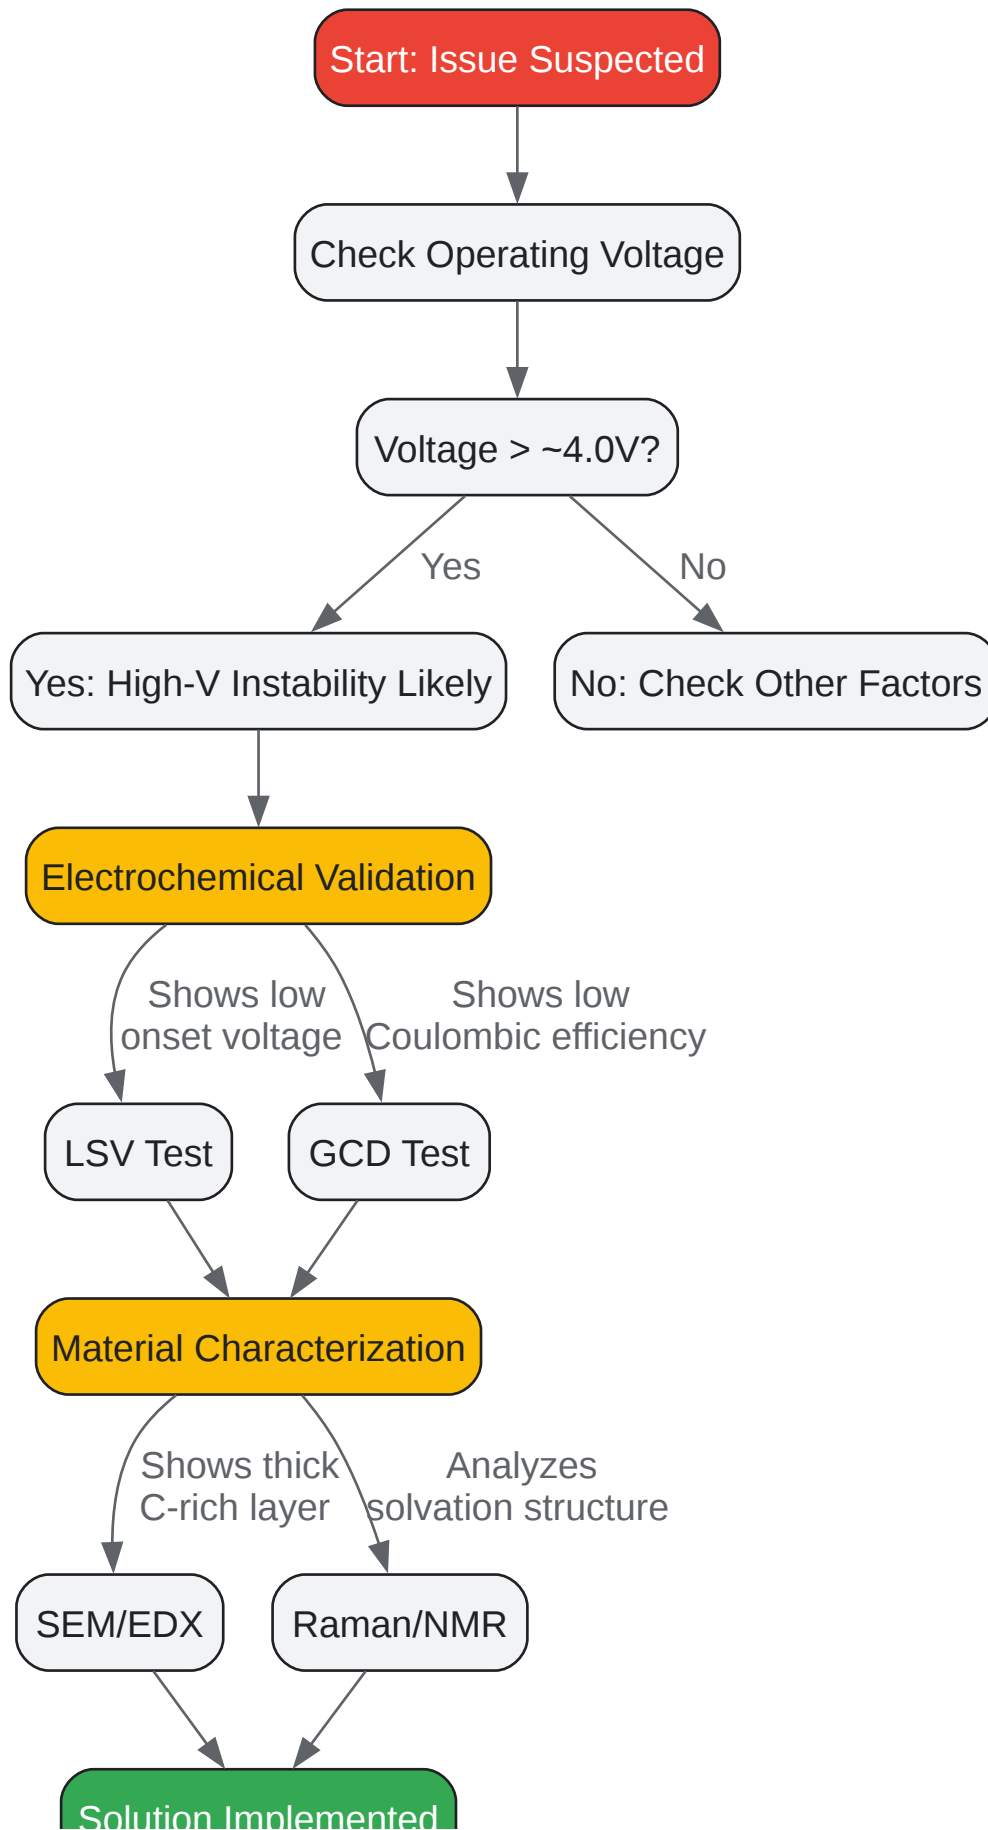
Start: Issue Suspected

Check Operating Voltage

Voltage > ~4.0V?

Yes

No

Yes: High-V Instability Likely

No: Check Other Factors

Electrochemical Validation

Shows low onset voltage

Shows low Coulombic efficiency

LSV Test

GCD Test

Material Characterization

Shows thick C-rich layer

Analyzes solvation structure

SEM/EDX

Raman/NMR

Solution Implemented